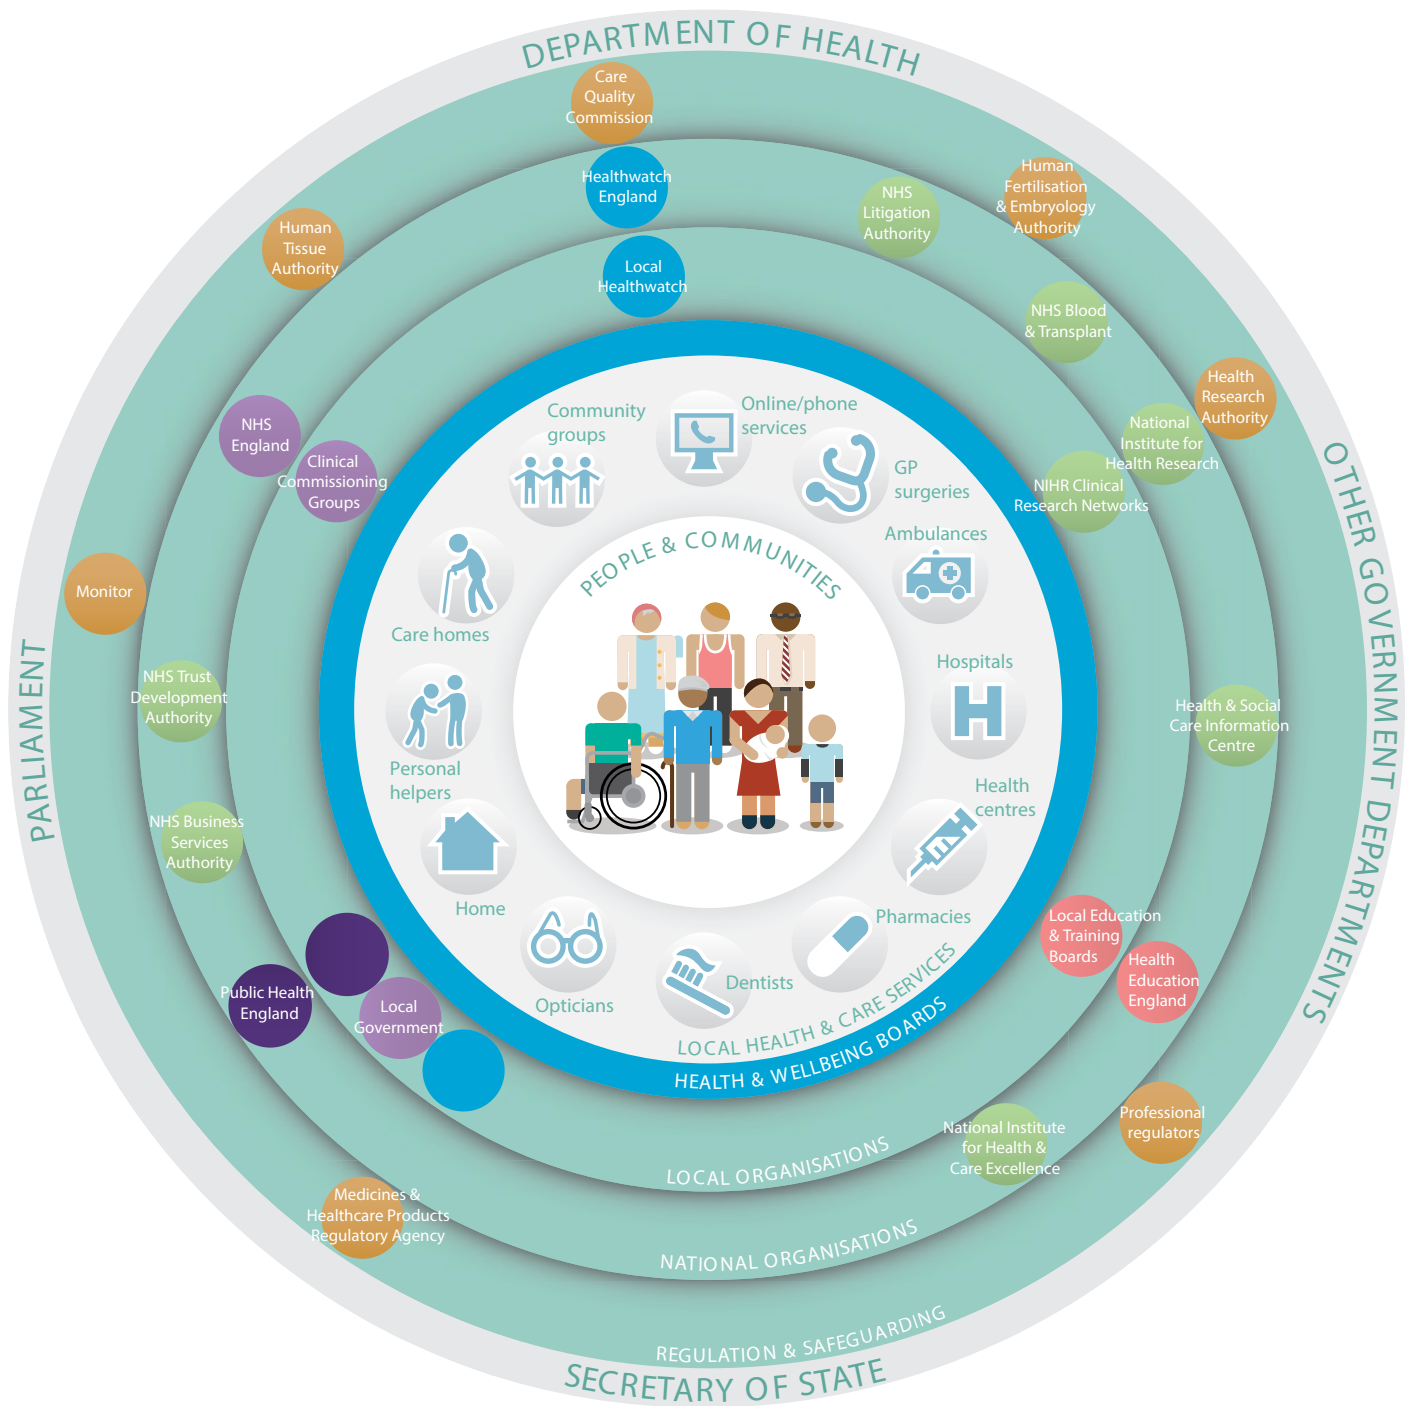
DEPARTMENT OF HEALTH

Care Quality Commission

Healthwatch England

Local Healthwatch

Human Tissue Authority

NHS Litigation Authority

Human Fertilisation & Embryology Authority

NHS Blood & Transplant

Health Research Authority

National Institute for Health Research

NIHR Clinical Research Networks

NHS England

Clinical Commissioning Groups

Monitor

Community groups

Online/phone services

GP surgeries

Ambulances

Hospitals

Health centres

Pharmacies

Dentists

Opticians

Home

Personal helpers

Care homes

PEOPLE & COMMUNITIES

OTHER GOVERNMENT DEPARTMENTS

PARLIAMENT

NHS Trust Development Authority

Health & Social Care Information Centre

NHS Business Services Authority

Local Education & Training Boards

Health Education England

Public Health England

Local Government

LOCAL HEALTH & CARE SERVICES

HEALTH & WELLBEING BOARDS

Professional regulators

National Institute for Health & Care Excellence

LOCAL ORGANISATIONS

Medicines & Healthcare Products Regulatory Agency

NATIONAL ORGANISATIONS

REGULATION & SAFEGUARDING

SECRETARY OF STATE